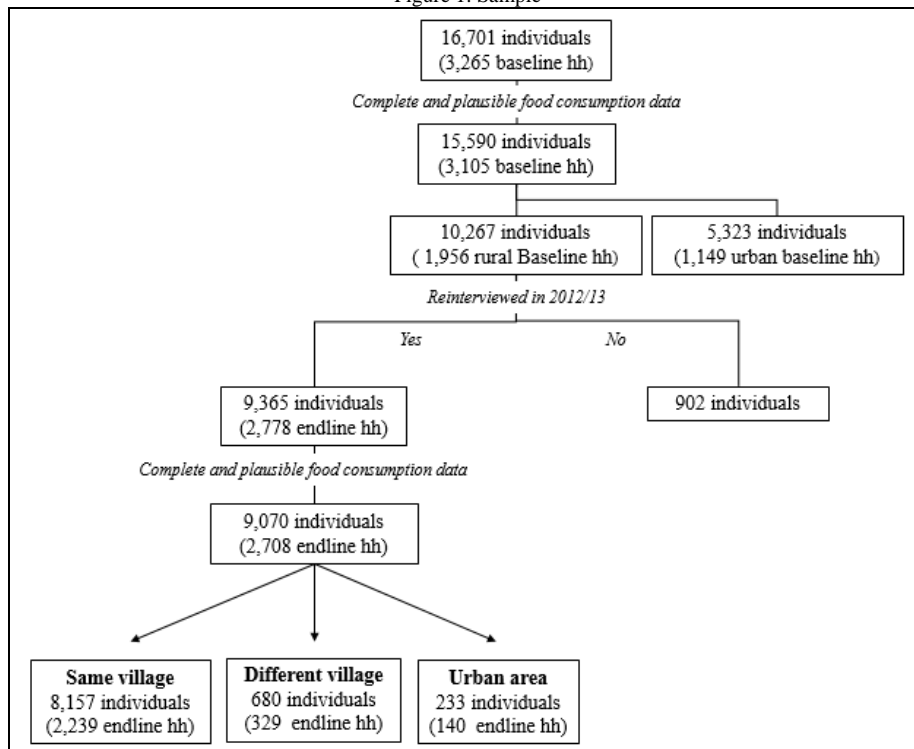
Figure 1: Sample

16,701 individuals
(3,265 baseline hh)

Complete and plausible food consumption data

15,590 individuals
(3,105 baseline hh)

10,267 individuals
( 1,956 rural Baseline hh)

5,323 individuals
(1,149 urban baseline hh)

Reinterviewed in 2012/13

Yes

No

9,365 individuals
(2,778 endline hh)

902 individuals

Complete and plausible food consumption data

9,070 individuals
(2,708 endline hh)

**Same village**
8,157 individuals
(2,239 endline hh)

**Different village**
680 individuals
(329 endline hh)

**Urban area**
233 individuals
(140 endline hh)